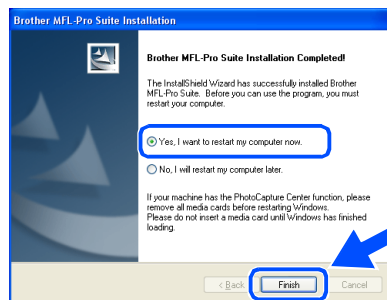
Brother MFL-Pro Suite Installation

Brother MFL-Pro Suite Installation Completed!

The InstallShield Wizard has successfully installed Brother MFL-Pro Suite. Before you can use the program, you must restart your computer.

Yes, I want to restart my computer now.

No, I will restart my computer later.

If your machine has the PhotoCapture Center function, please remove all media cards before restarting Windows. Please do not insert a media card until Windows has finished loading.

< Back

Finish

Cancel